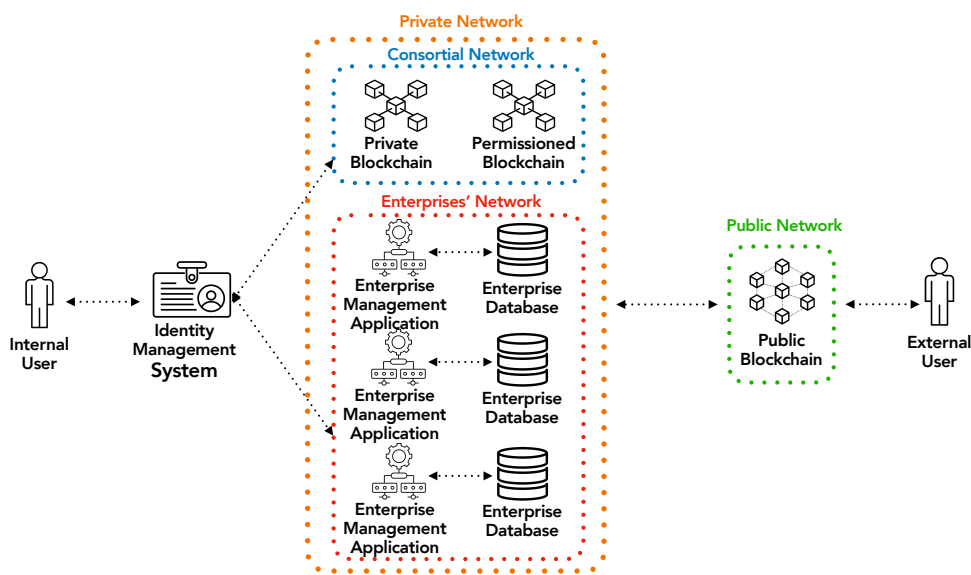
Private Network

Consortial Network

Private Blockchain

Permissioned Blockchain

Enterprises' Network

Enterprise Management Application

Enterprise Database

Enterprise Management Application

Enterprise Database

Enterprise Management Application

Enterprise Database

Internal User

Identity Management System

Public Network

Public Blockchain

External User